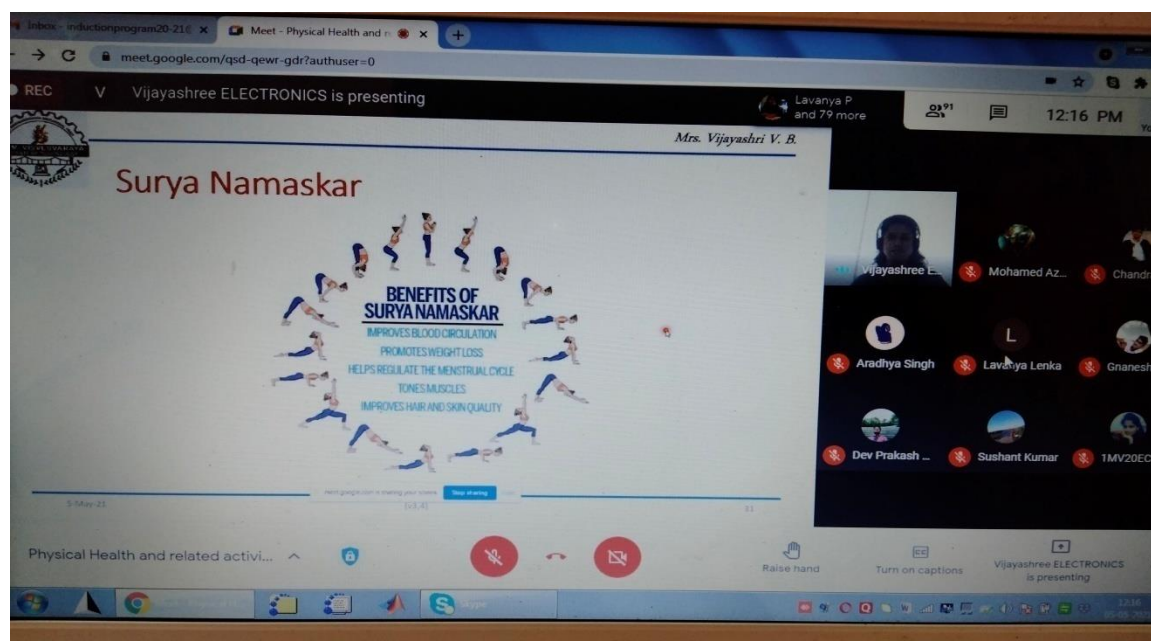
Inbox - inductionprogram20-21 ×
Meet - Physical Health and r ×
meet.google.com/qsd-qewr-gdr?authuser=0
REC
V Vijayashree ELECTRONICS is presenting
Lavanya P and 79 more
91
12:16 PM

Mrs. Vijayashri V. B.

Surya Namaskar

BENEFITS OF SURYA NAMASKAR
IMPROVES BLOOD CIRCULATION
PROMOTES WEIGHT LOSS
HELPS REGULATE THE MENSTRUAL CYCLE
TONES MUSCLES
IMPROVES HAIR AND SKIN QUALITY

5-May-21
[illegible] is sharing your screen. Stop sharing
31

Vijayashree E...
Mohamed Az...
Chandr
Aradhya Singh
L
Lavanya Lenka
Gnanesh
Dev Prakash ...
Sushant Kumar
1MV20EC

Physical Health and related activi...
Raise hand
Turn on captions
Vijayashree ELECTRONICS is presenting